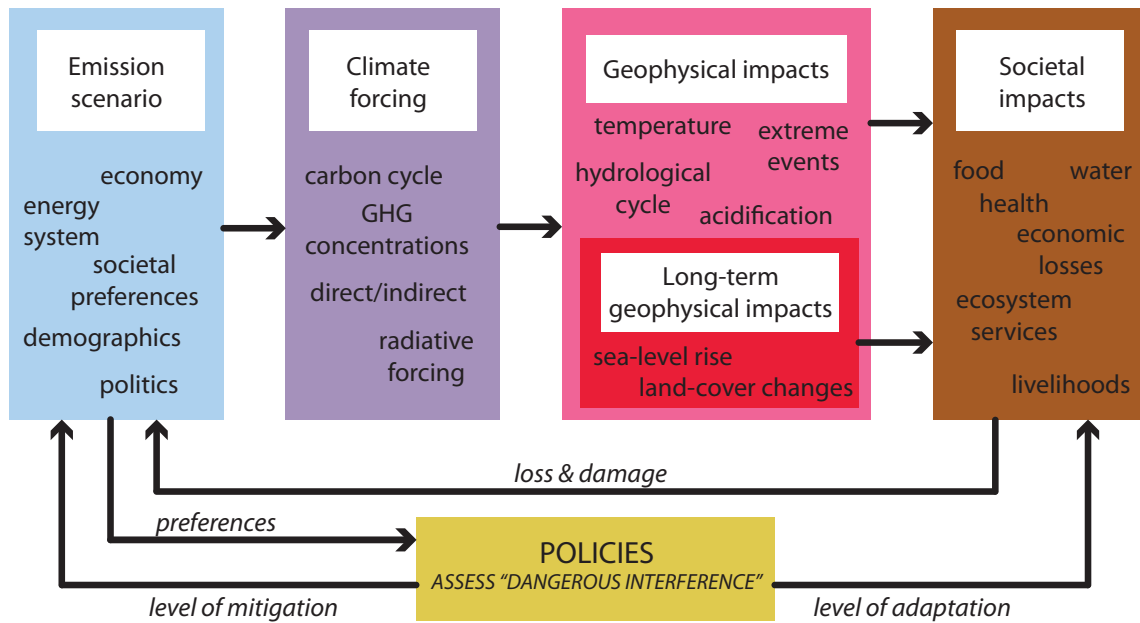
Emission scenario

economy
energy system
societal preferences
demographics
politics

Climate forcing

carbon cycle
GHG concentrations
direct/indirect
radiative forcing

Geophysical impacts

temperature
extreme events
hydrological cycle
acidification

Long-term geophysical impacts

sea-level rise
land-cover changes

Societal impacts

food
water
health
economic losses
ecosystem services
livelihoods

loss & damage

preferences

POLICIES
ASSESS "DANGEROUS INTERFERENCE"

level of mitigation

level of adaptation